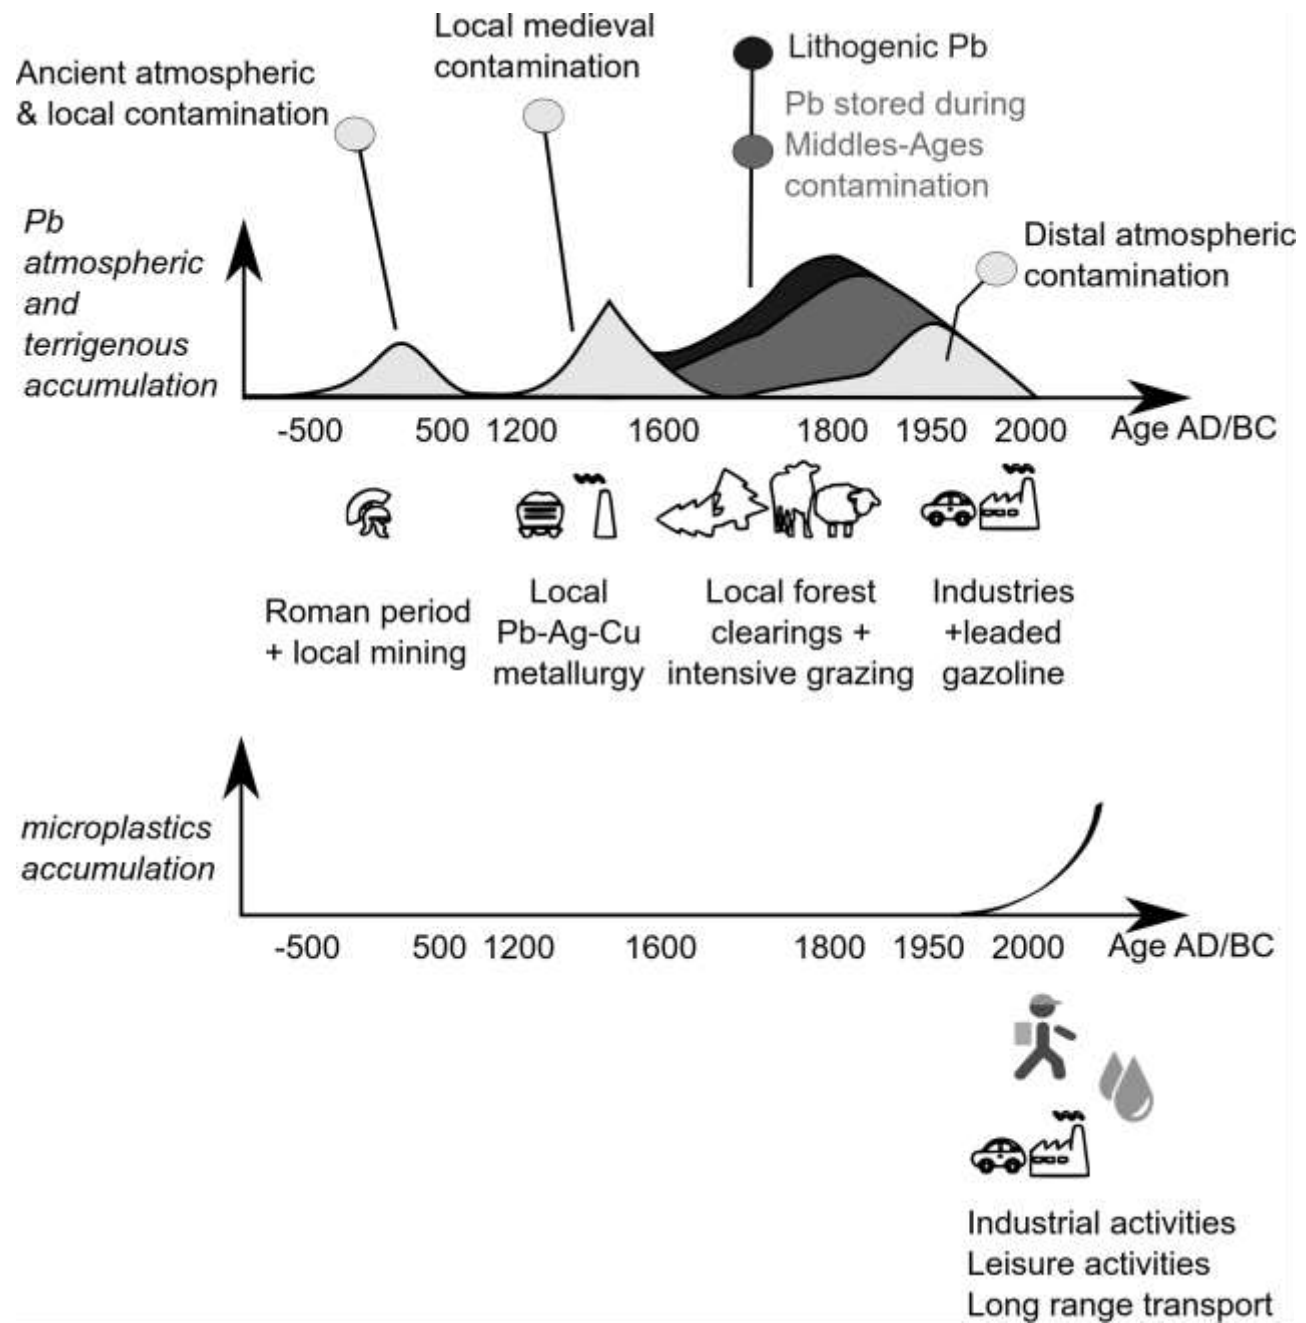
Ancient atmospheric & local contamination

Local medieval contamination

Lithogenic Pb

Pb stored during Middles-Ages contamination

Distal atmospheric contamination

Pb atmospheric and terrigenous accumulation

-500 500 1200 1600 1800 1950 2000 Age AD/BC

Roman period + local mining

Local Pb-Ag-Cu metallurgy

Local forest clearings + intensive grazing

Industries +leaded gazoline

microplastics accumulation

-500 500 1200 1600 1800 1950 2000 Age AD/BC

Industrial activities
Leisure activities
Long range transport